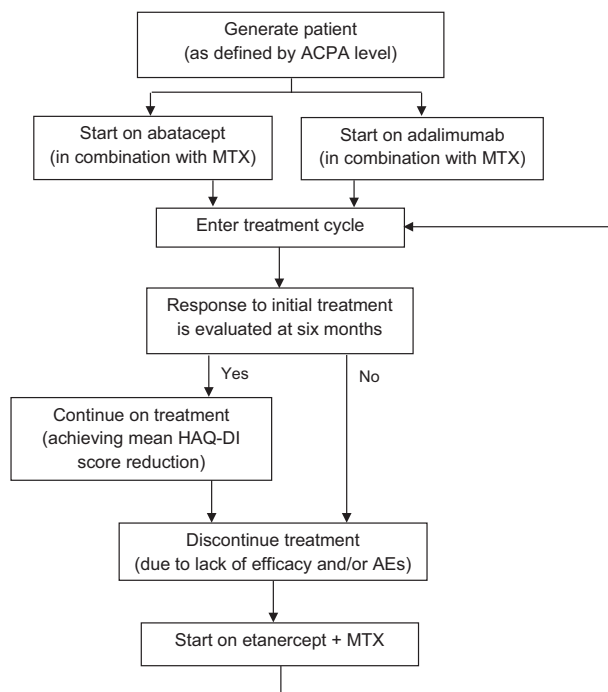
Generate patient
(as defined by ACPA level)

Start on abatacept
(in combination with MTX)

Start on adalimumab
(in combination with MTX)

Enter treatment cycle

Response to initial treatment
is evaluated at six months

Yes

No

Continue on treatment
(achieving mean HAQ-DI
score reduction)

Discontinue treatment
(due to lack of efficacy and/or AEs)

Start on etanercept + MTX